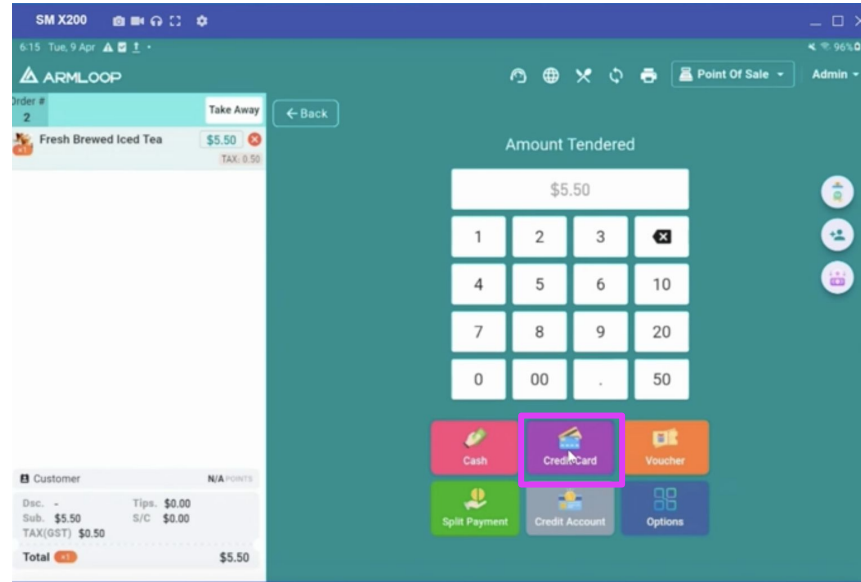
SM X200

6:15 Tue, 9 Apr

96%

ARMLOOP

Point Of Sale

Admin

Order #
2

Take Away

Fresh Brewed Iced Tea

$5.50

TAX: 0.50

x1

← Back

Amount Tendered

$5.50

| 1 | 2 | 3 | ⌫ |
|---|---|---|---|
| 4 | 5 | 6 | 10 |
| 7 | 8 | 9 | 20 |
| 0 | 00 | . | 50 |

Cash

Credit Card

Voucher

Split Payment

Credit Account

Options

Customer

N/A POINTS

Dsc. -
Tips. $0.00
Sub. $5.50
S/C $0.00
TAX(GST) $0.50

Total x1 $5.50